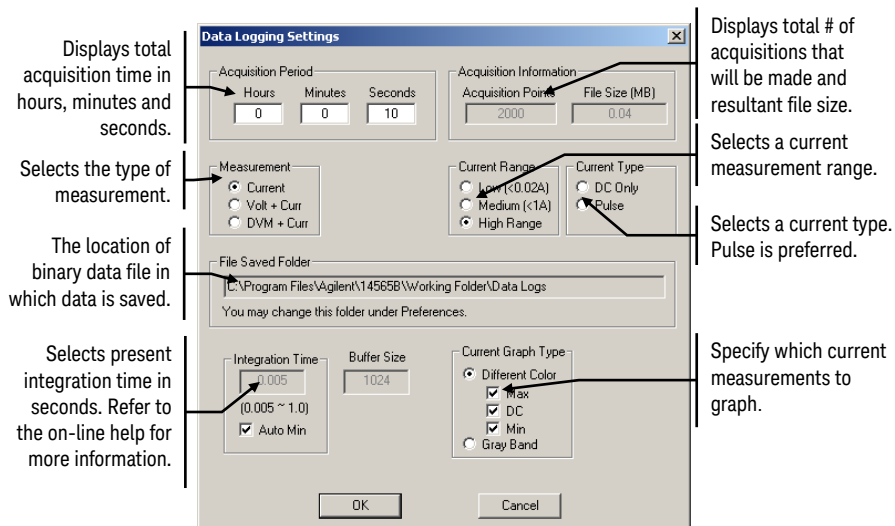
Displays total acquisition time in hours, minutes and seconds.

Selects the type of measurement.

The location of binary data file in which data is saved.

Selects present integration time in seconds. Refer to the on-line help for more information.

Data Logging Settings

Acquisition Period
Hours 0
Minutes 0
Seconds 10

Acquisition Information
Acquisition Points 2000
File Size (MB) 0.04

Measurement
Current
Volt + Curr
DVM + Curr

Current Range
Low (<0.02A)
Medium (<1A)
High Range

Current Type
DC Only
Pulse

File Saved Folder
C:\Program Files\Agilent\14565B\Working Folder\Data Logs
You may change this folder under Preferences.

Integration Time
0.005
(0.005 ~ 1.0)
Auto Min

Buffer Size
1024

Current Graph Type
Different Color
Max
DC
Min
Gray Band

OK
Cancel

Displays total # of acquisitions that will be made and resultant file size.

Selects a current measurement range.

Selects a current type. Pulse is preferred.

Specify which current measurements to graph.